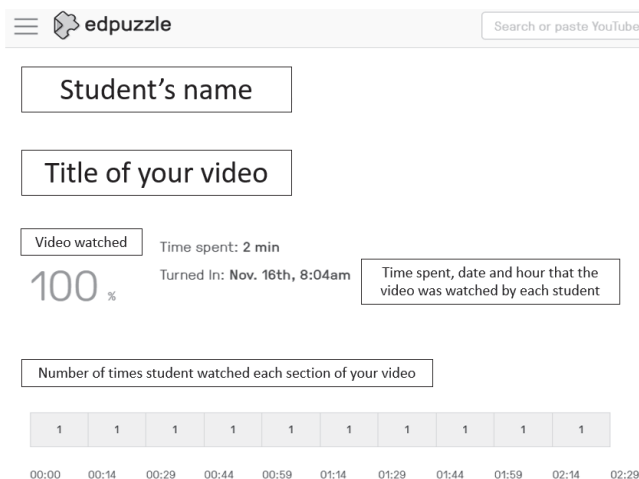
edpuzzle

Search or paste YouTube

Student's name

Title of your video

Video watched

100 %

Time spent: **2 min**

Turned In: **Nov. 16th, 8:04am**

Time spent, date and hour that the video was watched by each student

Number of times student watched each section of your video

| 1 | 1 | 1 | 1 | 1 | 1 | 1 | 1 | 1 | 1 |
|---|---|---|---|---|---|---|---|---|---|

00:00 00:14 00:29 00:44 00:59 01:14 01:29 01:44 01:59 02:14 02:29